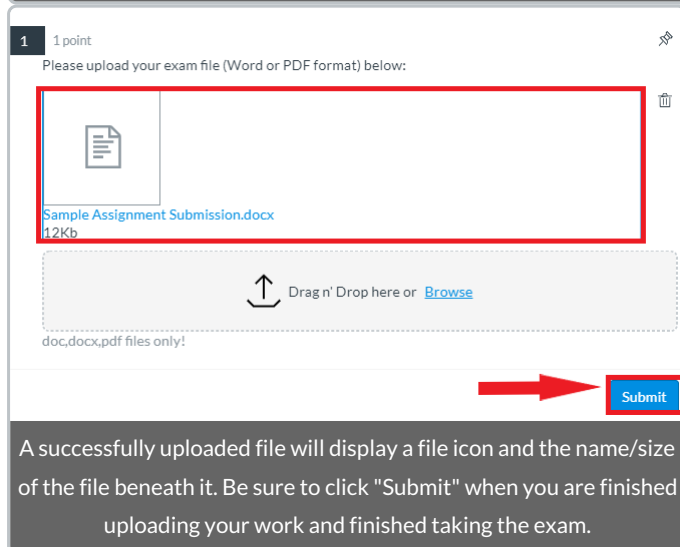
1 1 point

Please upload your exam file (Word or PDF format) below:

Sample Assignment Submission.docx
12Kb

Drag n' Drop here or Browse

doc,docx,pdf files only!

Submit

A successfully uploaded file will display a file icon and the name/size of the file beneath it. Be sure to click "Submit" when you are finished uploading your work and finished taking the exam.